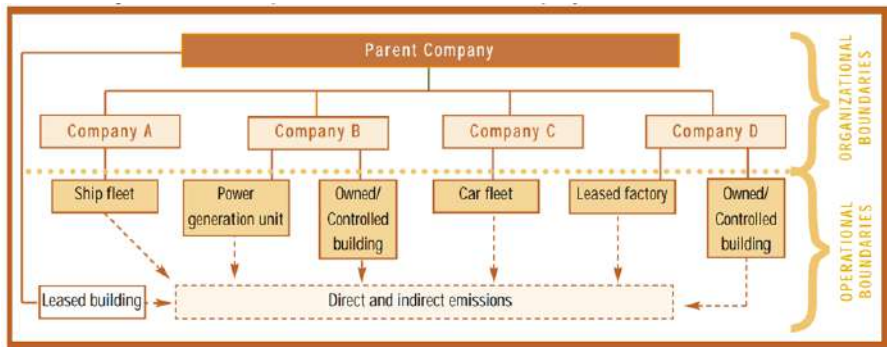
Parent Company

Company A

Company B

Company C

Company D

ORGANIZATIONAL BOUNDARIES

Ship fleet

Power generation unit

Owned/ Controlled building

Car fleet

Leased factory

Owned/ Controlled building

OPERATIONAL BOUNDARIES

Leased building

Direct and indirect emissions